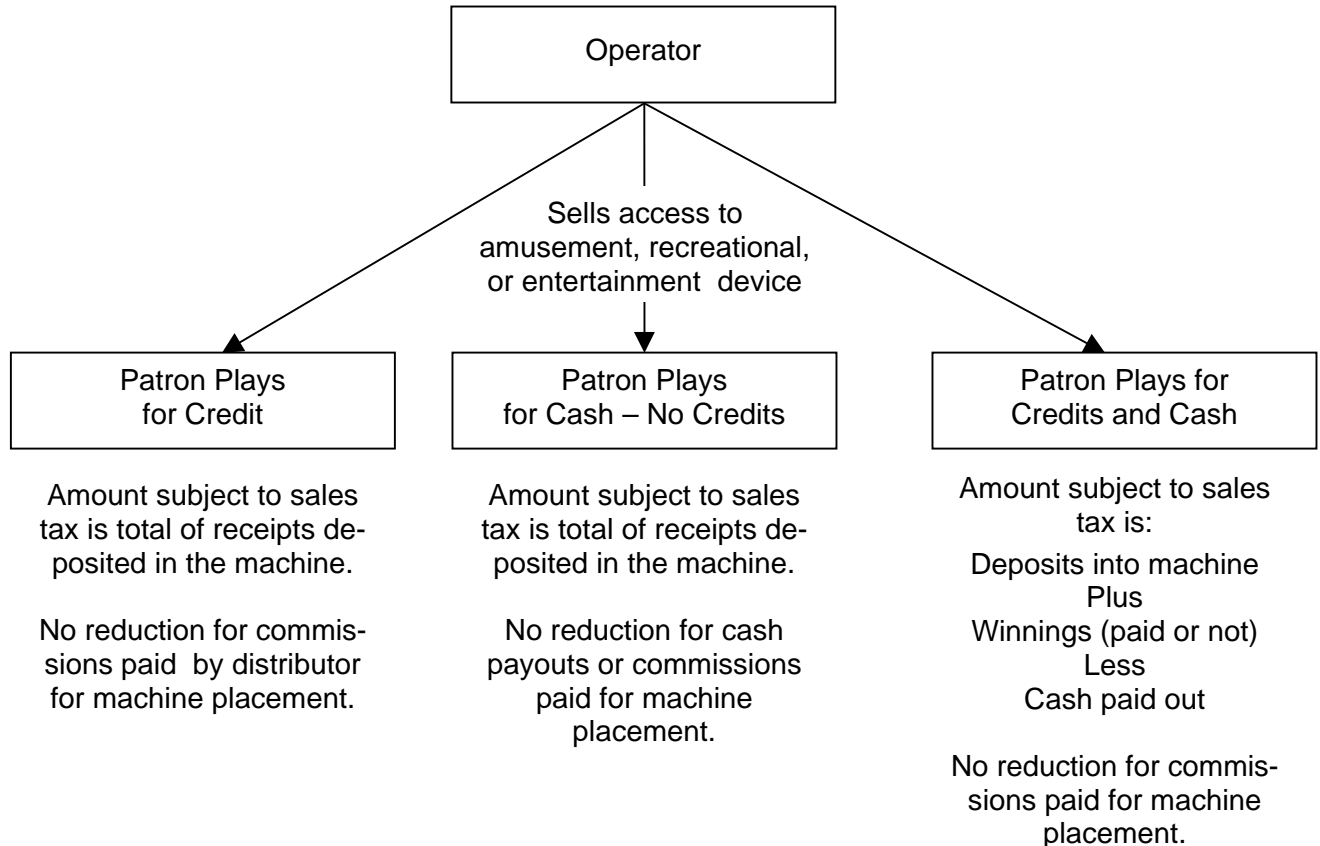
Operator

Sells access to amusement, recreational, or entertainment device

Patron Plays for Credit

Patron Plays for Cash – No Credits

Patron Plays for Credits and Cash

Amount subject to sales tax is total of receipts deposited in the machine.

No reduction for commissions paid by distributor for machine placement.

Amount subject to sales tax is total of receipts deposited in the machine.

No reduction for cash payouts or commissions paid for machine placement.

Amount subject to sales tax is:
Deposits into machine
Plus
Winnings (paid or not)
Less
Cash paid out

No reduction for commissions paid for machine placement.